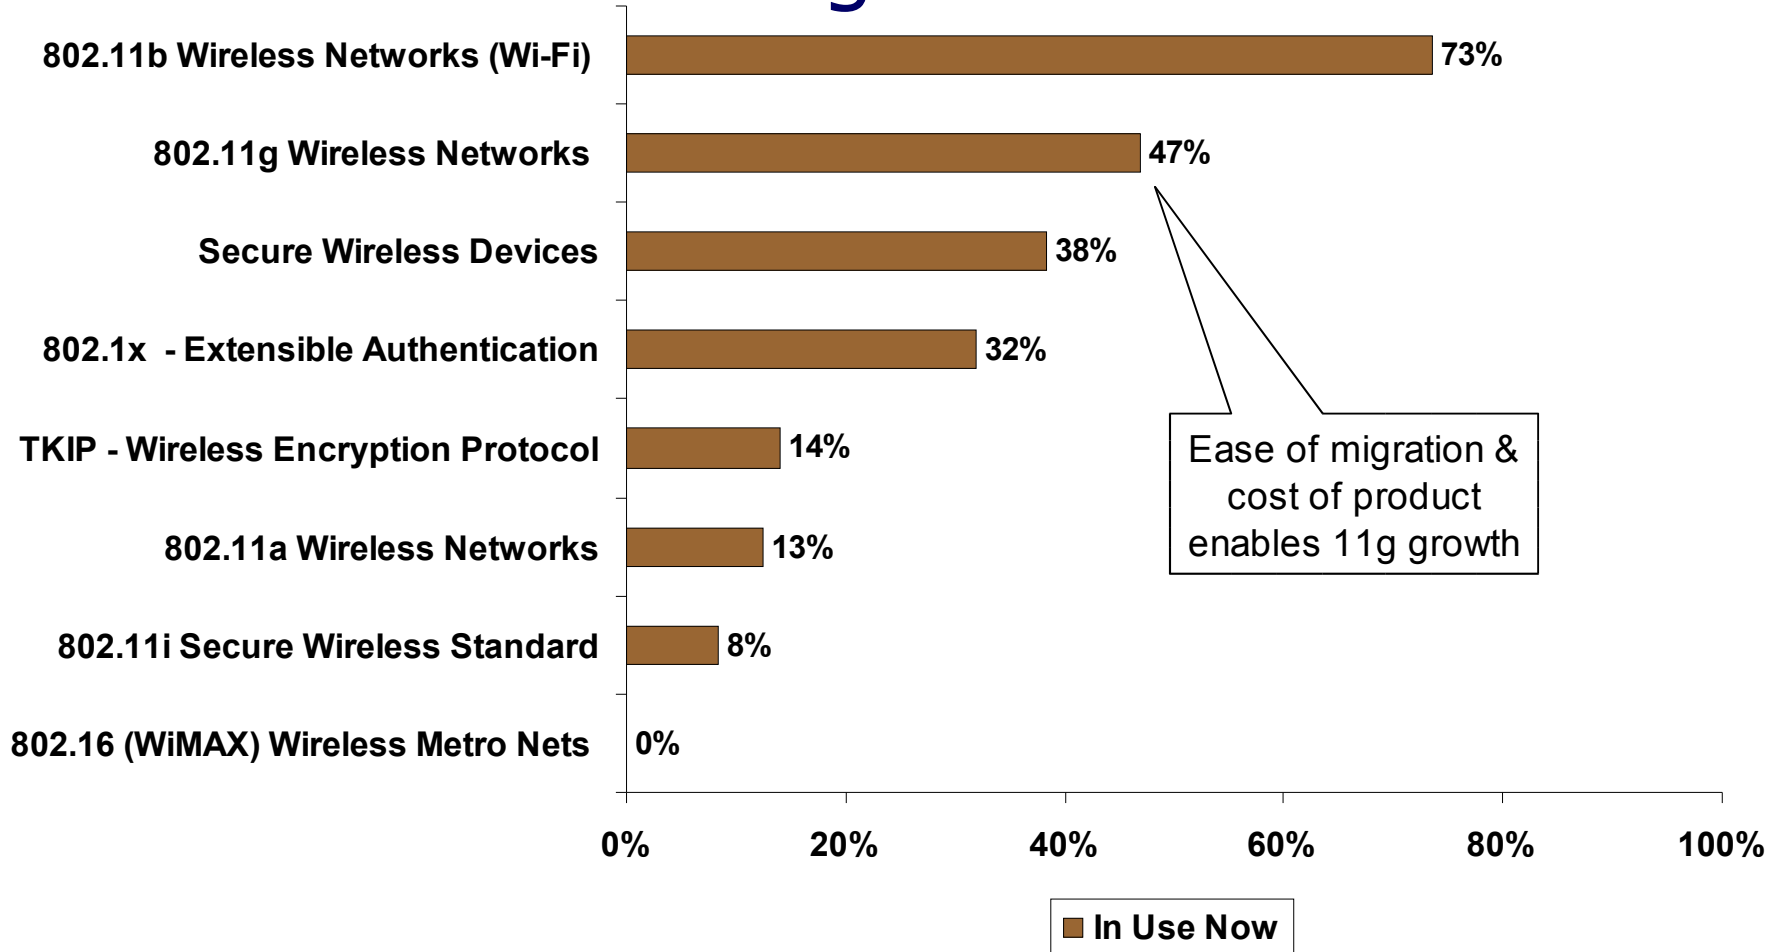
802.11b Wireless Networks (Wi-Fi)
73%

802.11g Wireless Networks
47%

Secure Wireless Devices
38%

802.1x - Extensible Authentication
32%

TKIP - Wireless Encryption Protocol
14%

802.11a Wireless Networks
13%

802.11i Secure Wireless Standard
8%

802.16 (WiMAX) Wireless Metro Nets
0%

Ease of migration & cost of product enables 11g growth

0%
20%
40%
60%
80%
100%

In Use Now